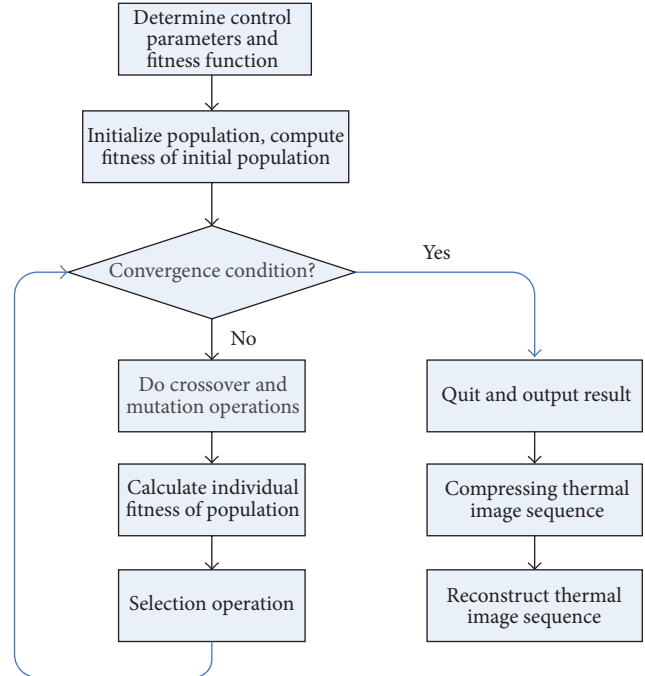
Determine control parameters and fitness function

Initialize population, compute fitness of initial population

Convergence condition?

Yes

No

Do crossover and mutation operations

Calculate individual fitness of population

Selection operation

Quit and output result

Compressing thermal image sequence

Reconstruct thermal image sequence